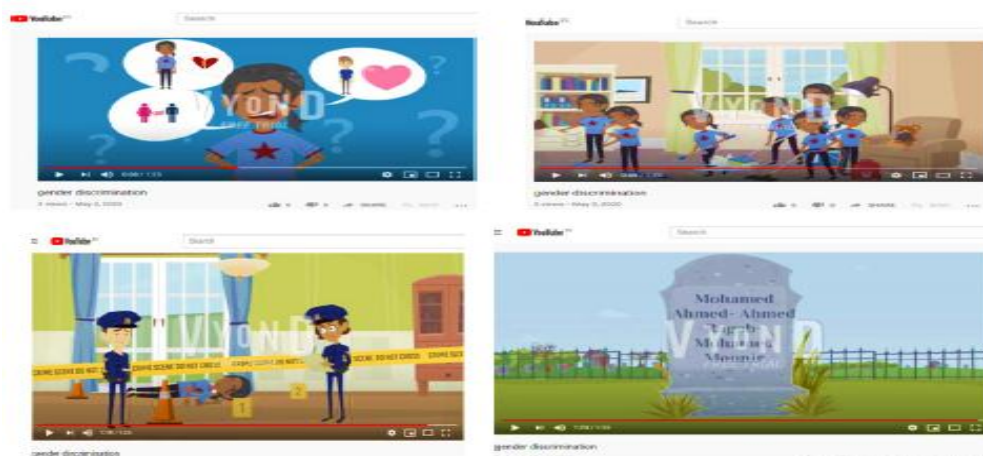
YouTube Search

VYOND FREE TRIAL

gender discrimination

YouTube Search

VYOND

gender discrimination

YouTube Search

CRIME SCENE DO NOT CROSS

VYOND

1 2

gender discrimination

YouTube Search

Mohamed
Ahmed- Ahmed
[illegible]
Mohamed
Mounir

VYOND FREE TRIAL

gender discrimination